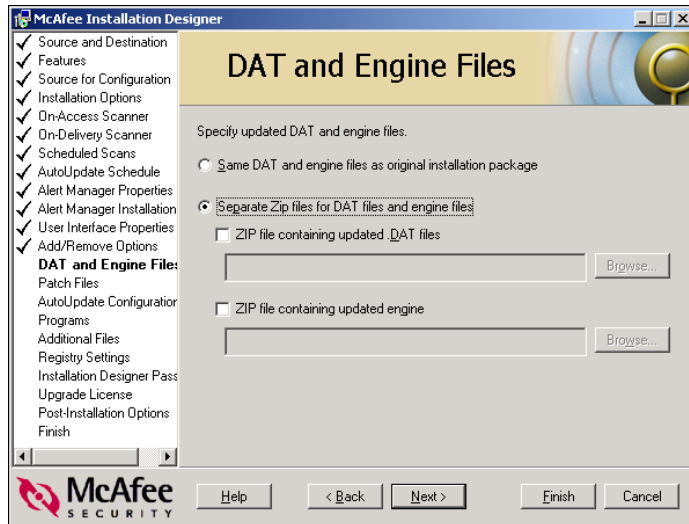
McAfee Installation Designer

Source and Destination
Features
Source for Configuration
Installation Options
On-Access Scanner
On-Delivery Scanner
Scheduled Scans
AutoUpdate Schedule
Alert Manager Properties
Alert Manager Installation
User Interface Properties
Add/Remove Options
DAT and Engine Files
Patch Files
AutoUpdate Configuration
Programs
Additional Files
Registry Settings
Installation Designer Pass
Upgrade License
Post-Installation Options
Finish

DAT and Engine Files

Specify updated DAT and engine files.

Same DAT and engine files as original installation package

Separate Zip files for DAT files and engine files

ZIP file containing updated .DAT files

Browse...

ZIP file containing updated engine

Browse...

McAfee SECURITY

Help

< Back

Next >

Finish

Cancel